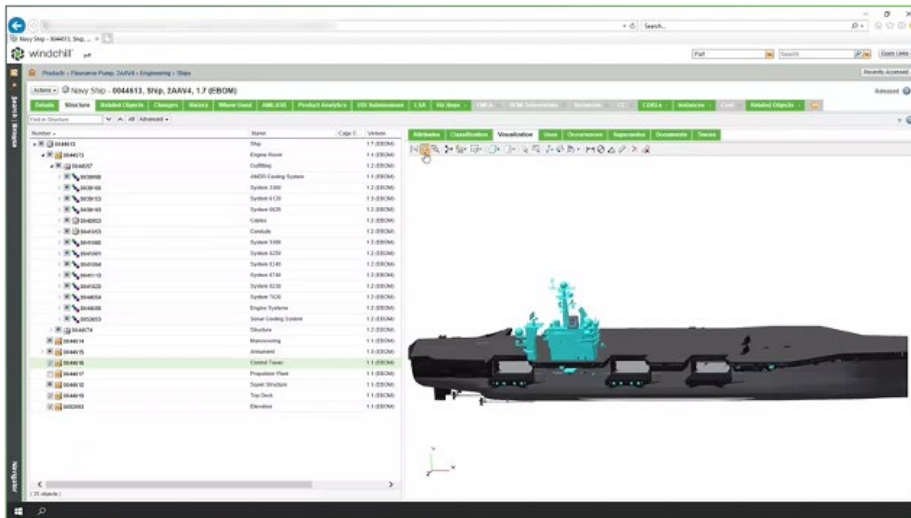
Search...

Navy Ship - 0044613, Ship, ... ×

windchill

Part | Search | Quick Links

Products › Flowserve Pump, 2AAV4 › Engineering › Ships

Recently Accessed

Actions ▾ | Navy Ship - 0044613, Ship, 2AAV4, 1.7 (EBOM)

Released

Details | Structure | Related Objects | Changes | History | Where Used | AML/AVL | Product Analytics | UDI Submissions | LSA | Nb Steps | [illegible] | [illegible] | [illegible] | CC | CDRLs | Instances | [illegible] | Related Objects

Find in Structure | All | Advanced

| Number | Name | Cage C | Version |
|---|---|---|---|
| 0044613 | Ship | | 1.7 (EBOM) |
| 0044572 | Engine Room | | 1.1 (EBOM) |
| 0044557 | Outfitting | | 1.2 (EBOM) |
| 0036996 | AMDD Cooling System | | 1.2 (EBOM) |
| 0036166 | System 3390 | | 1.2 (EBOM) |
| 0036153 | System 6120 | | 1.3 (EBOM) |
| 0036193 | System 6620 | | 1.2 (EBOM) |
| 0044653 | Cables | | 1.2 (EBOM) |
| 0044543 | Conduits | | 1.2 (EBOM) |
| 0044560 | System 5990 | | 1.2 (EBOM) |
| 0044561 | System 6250 | | 1.2 (EBOM) |
| 0044564 | System 6140 | | 1.2 (EBOM) |
| 0044119 | System 6740 | | 1.2 (EBOM) |
| 0044520 | System 6230 | | 1.2 (EBOM) |
| 0044554 | System 7620 | | 1.2 (EBOM) |
| 0044550 | Engine Systems | | 1.2 (EBOM) |
| 0032653 | Sonar Cooling System | | 1.2 (EBOM) |
| 0044574 | Structure | | 1.1 (EBOM) |
| 0044614 | Maneuvering | | 1.1 (EBOM) |
| 0044615 | Armament | | 1.3 (EBOM) |
| 0044616 | Control Tower | | 1.1 (EBOM) |
| 0044617 | Propulsion Plant | | 1.1 (EBOM) |
| 0044618 | Super Structure | | 1.1 (EBOM) |
| 0044619 | Top Deck | | 1.1 (EBOM) |
| 0032093 | Elevators | | 1.1 (EBOM) |

(25 objects)

Attributes | Classification | Visualization | Uses | Occurrences | Supersedes | Documents | Traces

Search | Browse | Navigator